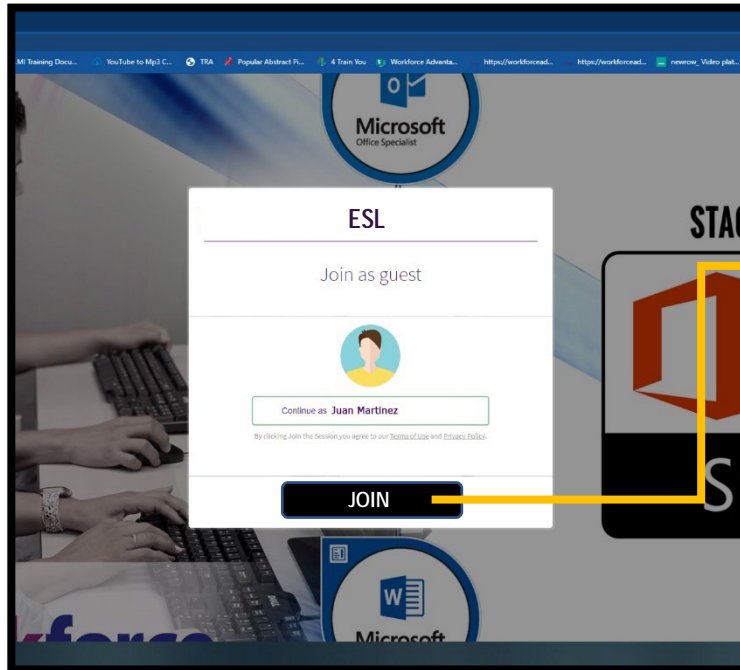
LMI Training Docu... YouTube to Mp3 C... TRA Popular Abstract Fi... 4 Train You Workforce Advanta... https://workforcead... https://workforcead... newrow_ Video plat...

Microsoft
Office Specialist

ESL

Join as guest

Continue as Juan Martinez

By clicking Join the Session you agree to our Terms of Use and Privacy Policy.

JOIN

STAG

S

Microsoft